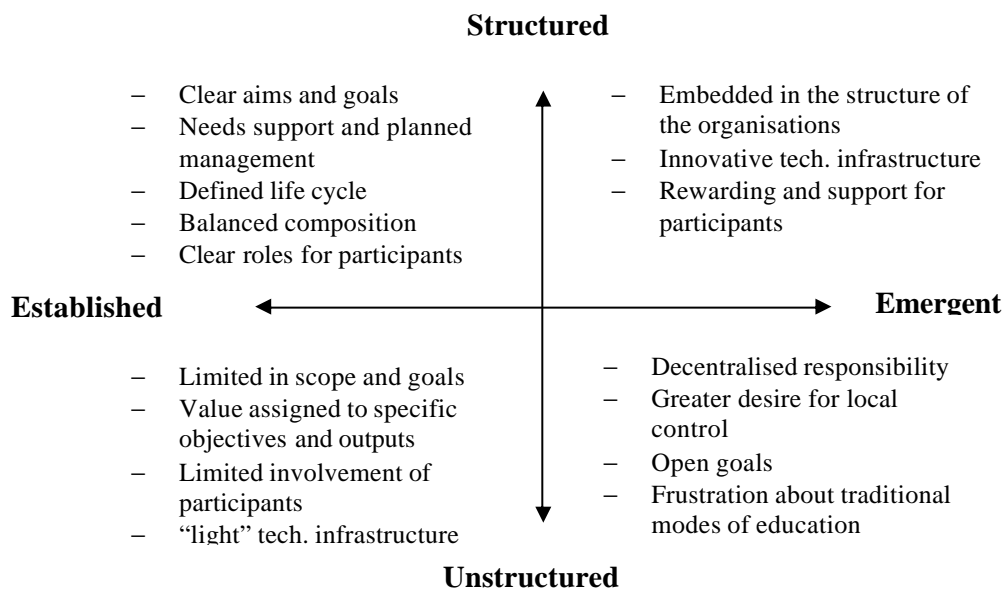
Structured

– Clear aims and goals
– Needs support and planned management
– Defined life cycle
– Balanced composition
– Clear roles for participants

– Embedded in the structure of the organisations
– Innovative tech. infrastructure
– Rewarding and support for participants

Established

Emergent

– Limited in scope and goals
– Value assigned to specific objectives and outputs
– Limited involvement of participants
– "light" tech. infrastructure

– Decentralised responsibility
– Greater desire for local control
– Open goals
– Frustration about traditional modes of education

Unstructured